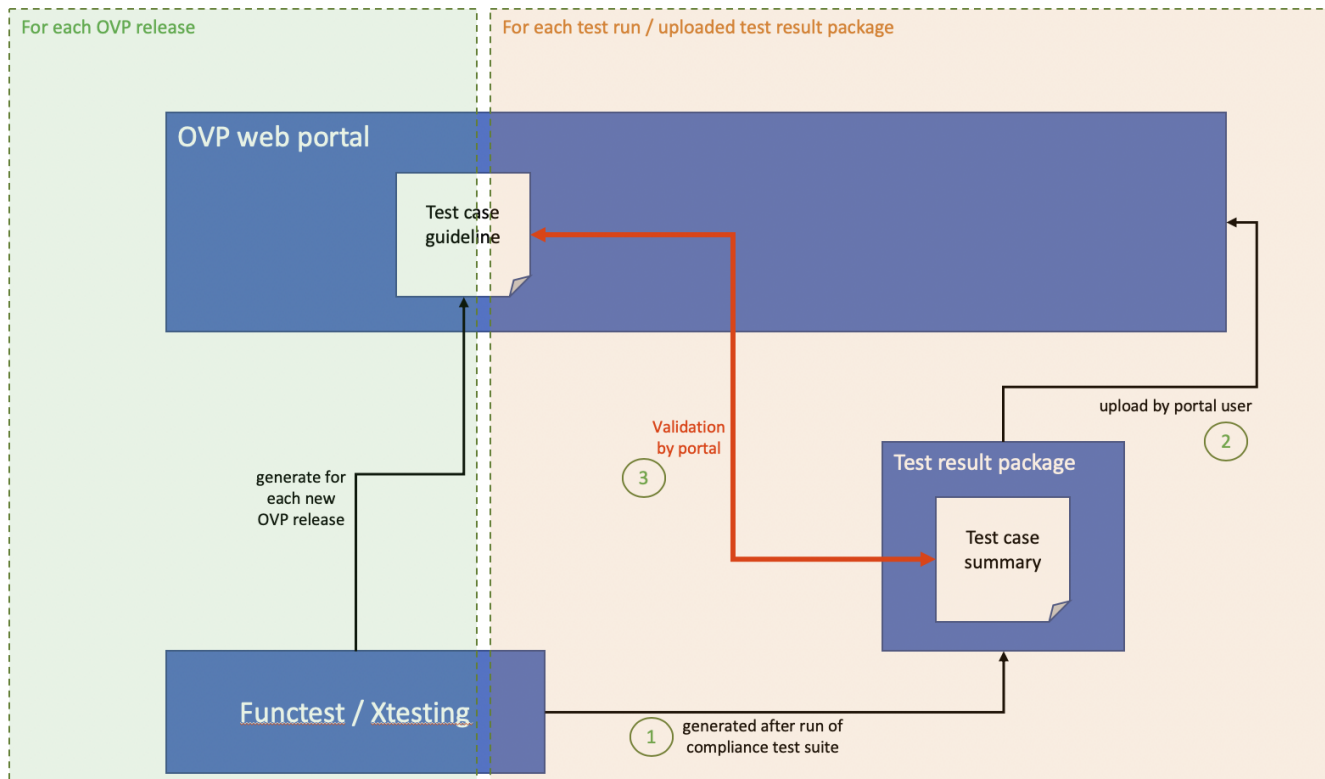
For each OVP release

For each test run / uploaded test result package

OVP web portal

Test case guideline

upload by portal user

2

Validation by portal

3

Test result package

generate for each new OVP release

Test case summary

Functest / Xtesting

1

generated after run of compliance test suite